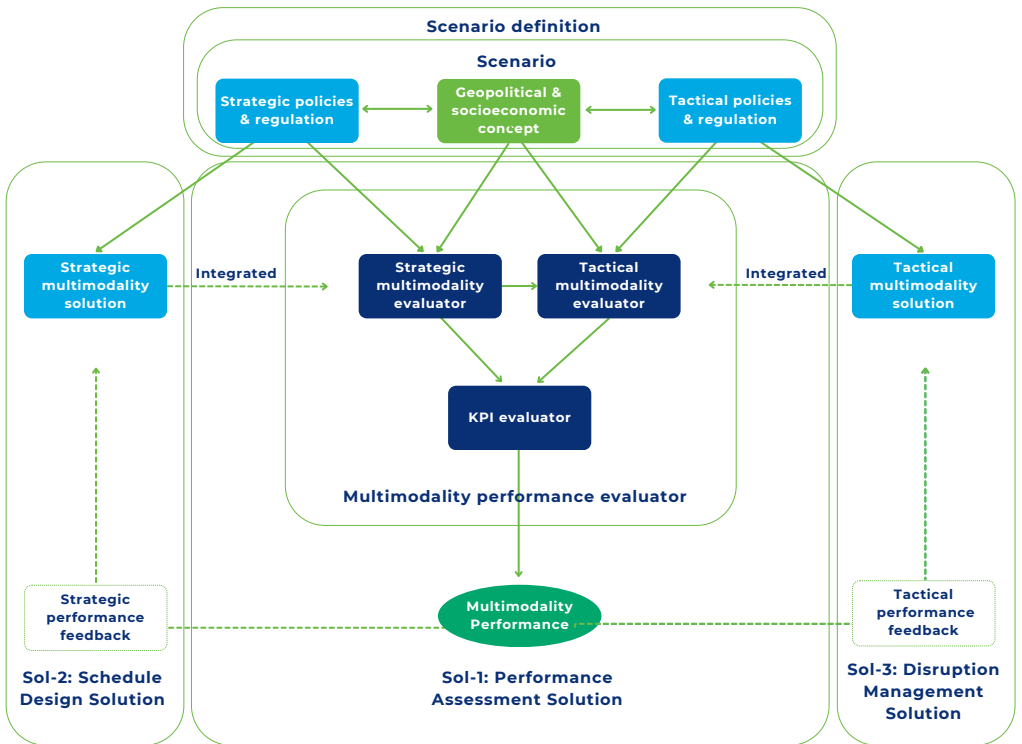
Scenario definition

Scenario

Strategic policies & regulation

Geopolitical & socioeconomic concept

Tactical policies & regulation

Strategic multimodality solution

Integrated

Strategic multimodality evaluator

Tactical multimodality evaluator

Integrated

Tactical multimodality solution

KPI evaluator

Multimodality performance evaluator

Strategic performance feedback

Multimodality Performance

Tactical performance feedback

Sol-2: Schedule Design Solution

Sol-1: Performance Assessment Solution

Sol-3: Disruption Management Solution